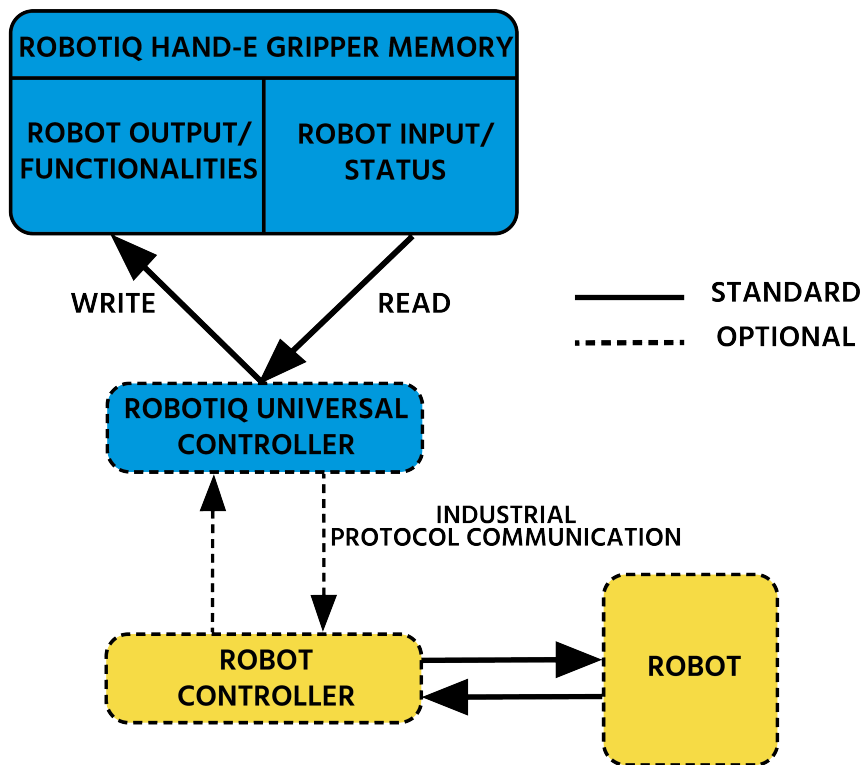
ROBOTIQ HAND-E GRIPPER MEMORY

ROBOT OUTPUT/ FUNCTIONALITIES

ROBOT INPUT/ STATUS

WRITE

READ

STANDARD

OPTIONAL

ROBOTIQ UNIVERSAL CONTROLLER

INDUSTRIAL PROTOCOL COMMUNICATION

ROBOT CONTROLLER

ROBOT